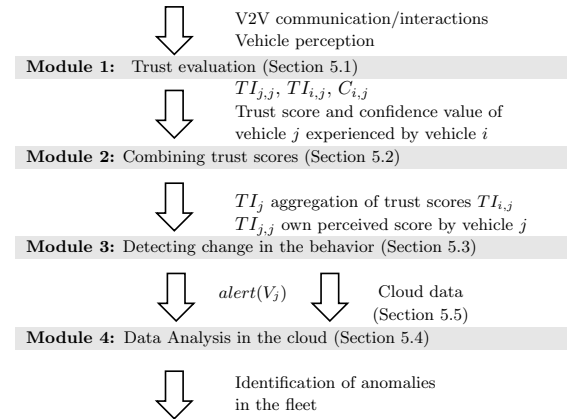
V2V communication/interactions
Vehicle perception

**Module 1:** Trust evaluation (Section 5.1)

$TI_{j,j}$, $TI_{i,j}$, $C_{i,j}$
Trust score and confidence value of vehicle $j$ experienced by vehicle $i$

**Module 2:** Combining trust scores (Section 5.2)

$TI_j$ aggregation of trust scores $TI_{i,j}$
$TI_{j,j}$ own perceived score by vehicle $j$

**Module 3:** Detecting change in the behavior (Section 5.3)

$alert(V_j)$

Cloud data
(Section 5.5)

**Module 4:** Data Analysis in the cloud (Section 5.4)

Identification of anomalies in the fleet